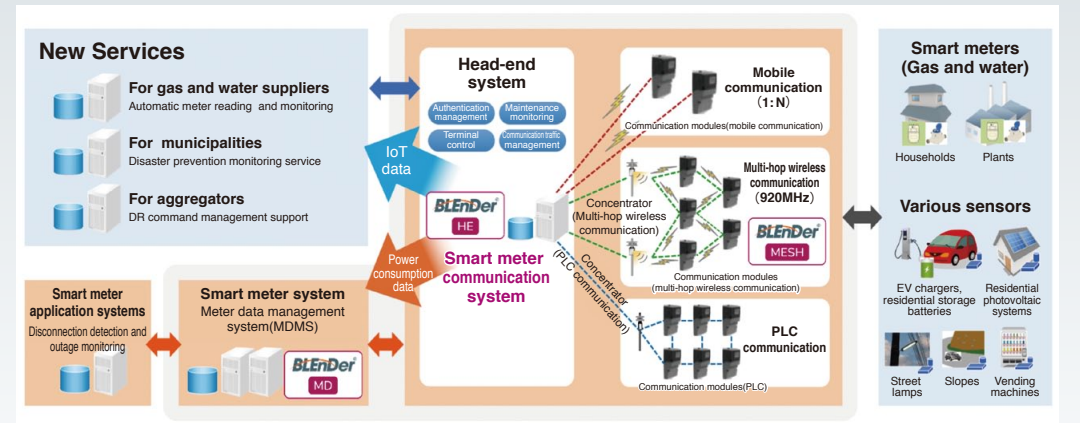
New Services

For gas and water suppliers
Automatic meter reading and monitoring

For municipalities
Disaster prevention monitoring service

For aggregators
DR command management support

Smart meter application systems
Disconnection detection and outage monitoring

Smart meter system
Meter data management system(MDMS)

BLEnDer MD

IoT data

Power consumption data

Head-end system

Authentication management

Maintenance monitoring

Terminal control

Communication traffic management

BLEnDer HE

Smart meter communication system

Concentrator (Multi-hop wireless communication)

Concentrator (PLC communication)

Mobile communication (1:N)

Communication modules(mobile communication)

Multi-hop wireless communication (920MHz)

BLEnDer MESH

Communication modules (multi-hop wireless communication)

PLC communication

Communication modules(PLC)

Smart meters (Gas and water)

Households

Plants

Various sensors

EV chargers, residential storage batteries

Residential photovoltaic systems

Street lamps

Slopes

Vending machines